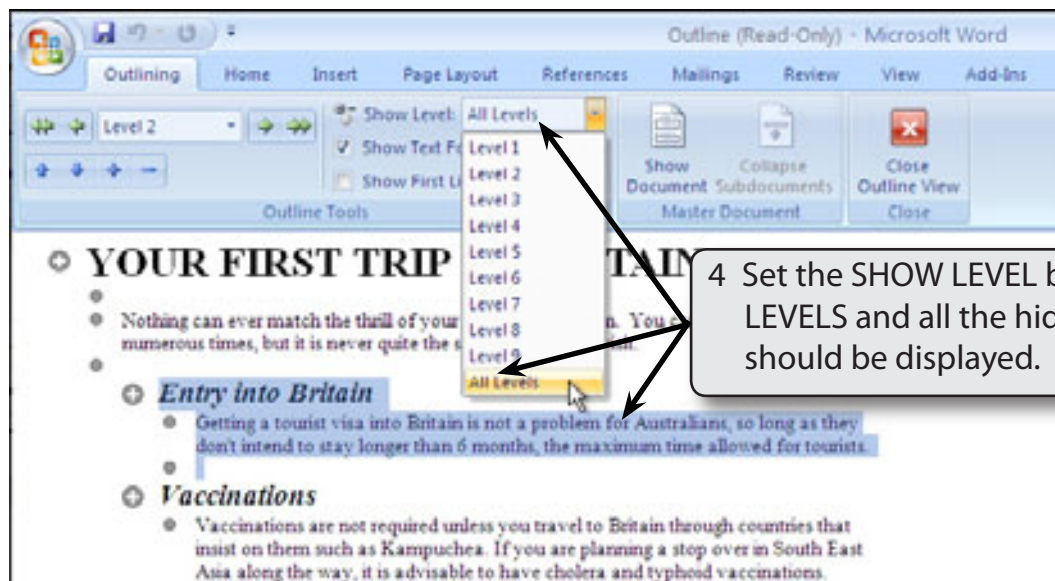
Outline (Read-Only) - Microsoft Word

Outlining Home Insert Page Layout References Mailings Review View Add-Ins

Level 2

Show Level: All Levels

Show Text Fo

Show First Li

Outline Tools

Level 1
Level 2
Level 3
Level 4
Level 5
Level 6
Level 7
Level 8
Level 9
All Levels

Show Document

Collapse Subdocuments

Master Document

Close Outline View

Close

YOUR FIRST TRIP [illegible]TAIN

Nothing can ever match the thrill of your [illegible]n. You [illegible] numerous times, but it is never quite the s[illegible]

Entry into Britain

Getting a tourist visa into Britain is not a problem for Australians, so long as they don't intend to stay longer than 6 months, the maximum time allowed for tourists.

Vaccinations

Vaccinations are not required unless you travel to Britain through countries that insist on them such as Kampuchea. If you are planning a stop over in South East Asia along the way, it is advisable to have cholera and typhoid vaccinations.

4 Set the SHOW LEVEL b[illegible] LEVELS and all the hid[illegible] should be displayed.